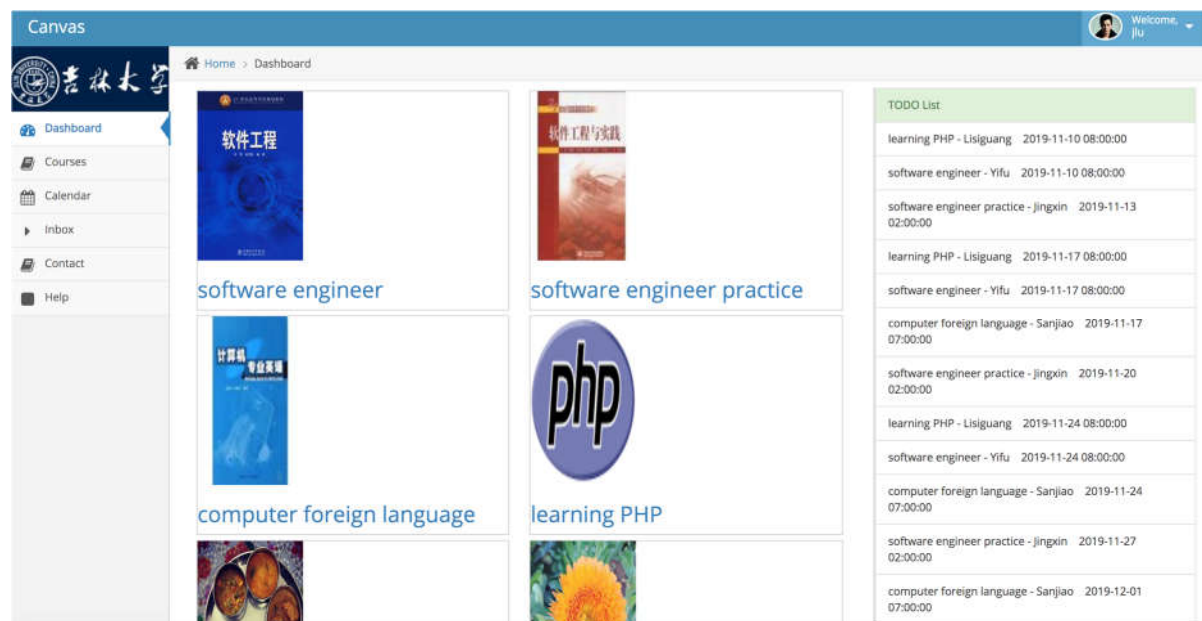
Canvas

Welcome, jlu

吉林大学

Dashboard
Courses
Calendar
Inbox
Contact
Help

Home > Dashboard

软件工程

software engineer

软件工程与实践

software engineer practice

计算机专业英语

computer foreign language

php

learning PHP

TODO List

learning PHP - Lisiguang 2019-11-10 08:00:00

software engineer - Yifu 2019-11-10 08:00:00

software engineer practice - Jingxin 2019-11-13 02:00:00

learning PHP - Lisiguang 2019-11-17 08:00:00

software engineer - Yifu 2019-11-17 08:00:00

computer foreign language - Sanjiao 2019-11-17 07:00:00

software engineer practice - Jingxin 2019-11-20 02:00:00

learning PHP - Lisiguang 2019-11-24 08:00:00

software engineer - Yifu 2019-11-24 08:00:00

computer foreign language - Sanjiao 2019-11-24 07:00:00

software engineer practice - Jingxin 2019-11-27 02:00:00

computer foreign language - Sanjiao 2019-12-01 07:00:00